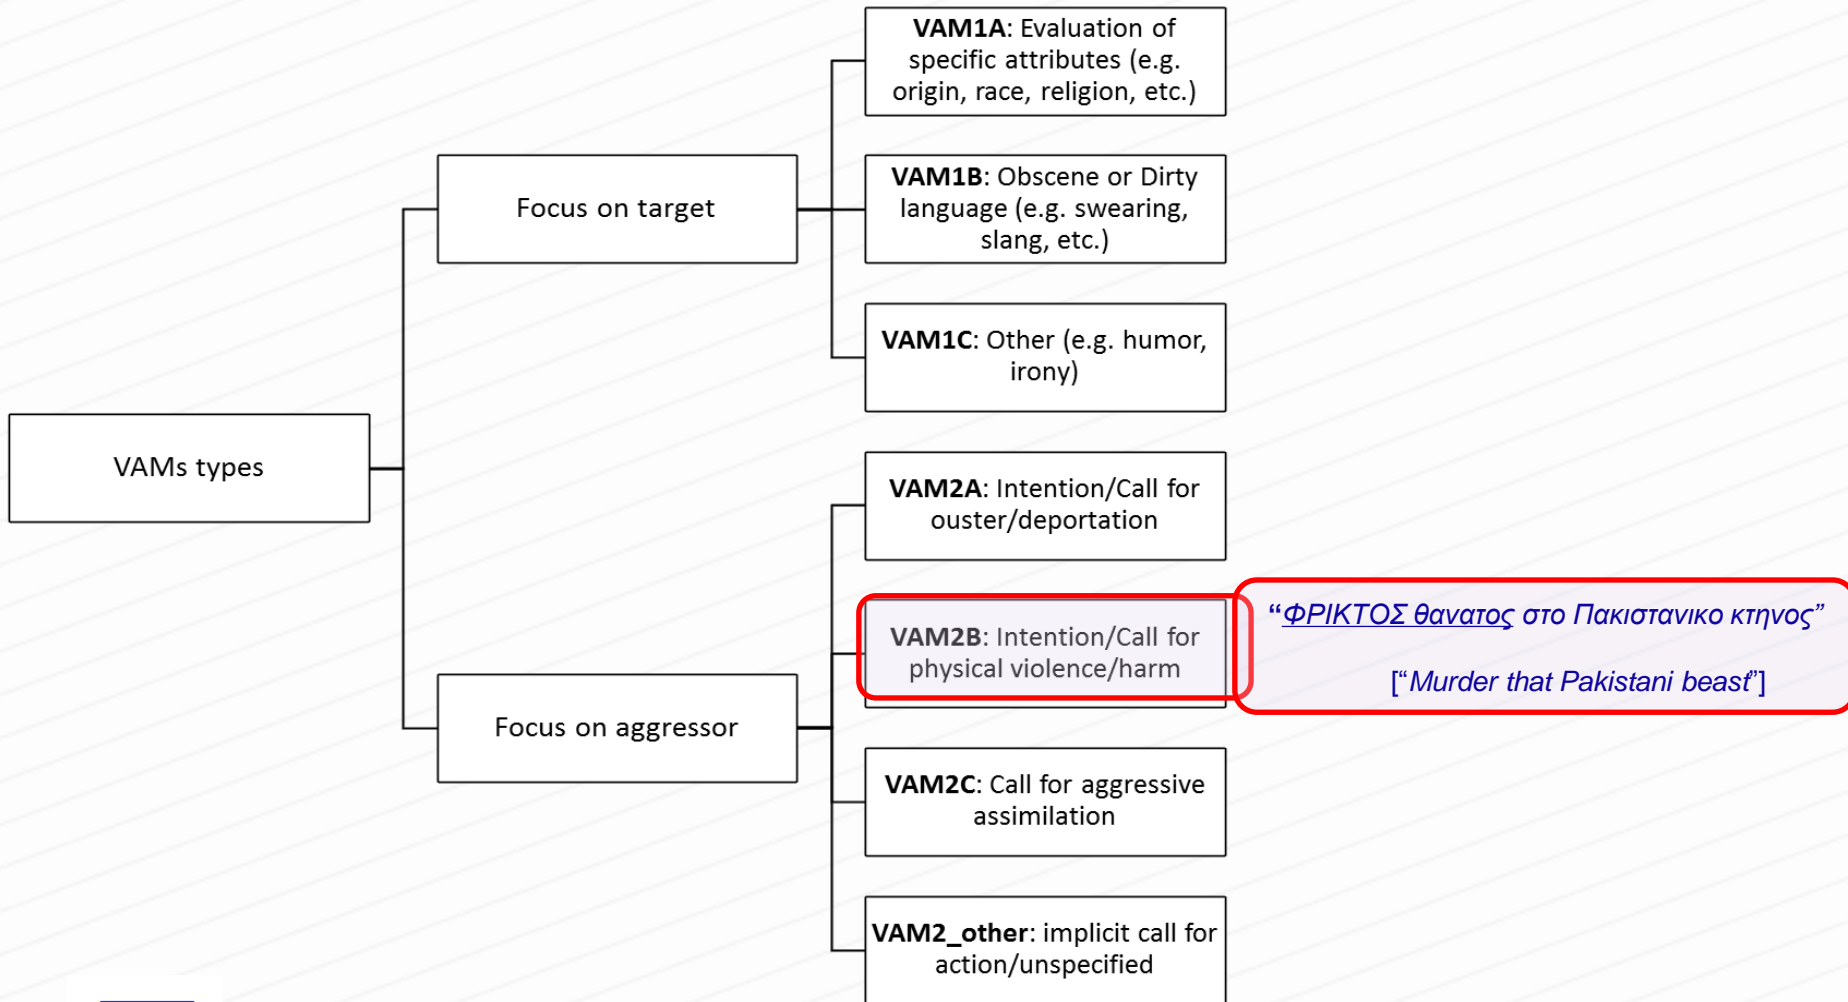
VAMs types

Focus on target

VAM1A: Evaluation of specific attributes (e.g. origin, race, religion, etc.)

VAM1B: Obscene or Dirty language (e.g. swearing, slang, etc.)

VAM1C: Other (e.g. humor, irony)

Focus on aggressor

VAM2A: Intention/Call for ouster/deportation

VAM2B: Intention/Call for physical violence/harm

"ΦΡΙΚΤΟΣ θανατος στο Πακιστανικο κτηνος"

["Murder that Pakistani beast"]

VAM2C: Call for aggressive assimilation

VAM2_other: implicit call for action/unspecified